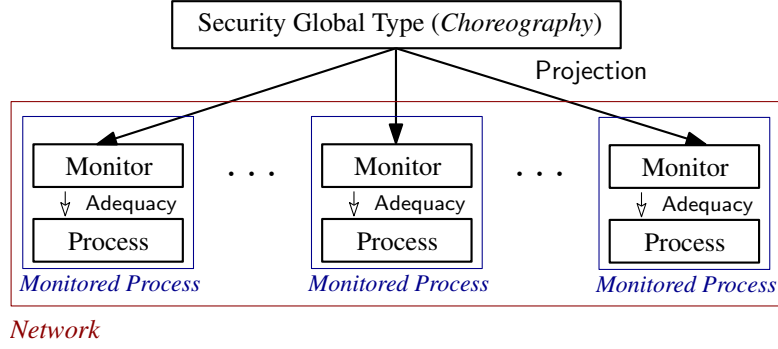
Security Global Type (*Choreography*)

Projection

Monitor

Adequacy

Process

*Monitored Process*

. . .

Monitor

Adequacy

Process

*Monitored Process*

. . .

Monitor

Adequacy

Process

*Monitored Process*

*Network*